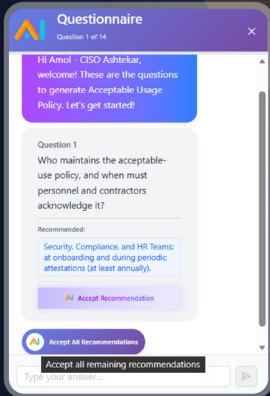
AI Questionnaire
Question 1 of 14
×

Hi Amol - CISO Ashtekar, welcome! These are the questions to generate Acceptable Usage Policy. Let's get started!

Question 1
Who maintains the acceptable-use policy, and when must personnel and contractors acknowledge it?

Recommended:
Security, Compliance, and HR Teams; at onboarding and during periodic attestations (at least annually).

AI Accept Recommendation

AI Accept All Recommendations
Accept all remaining recommendations

Type your answer...